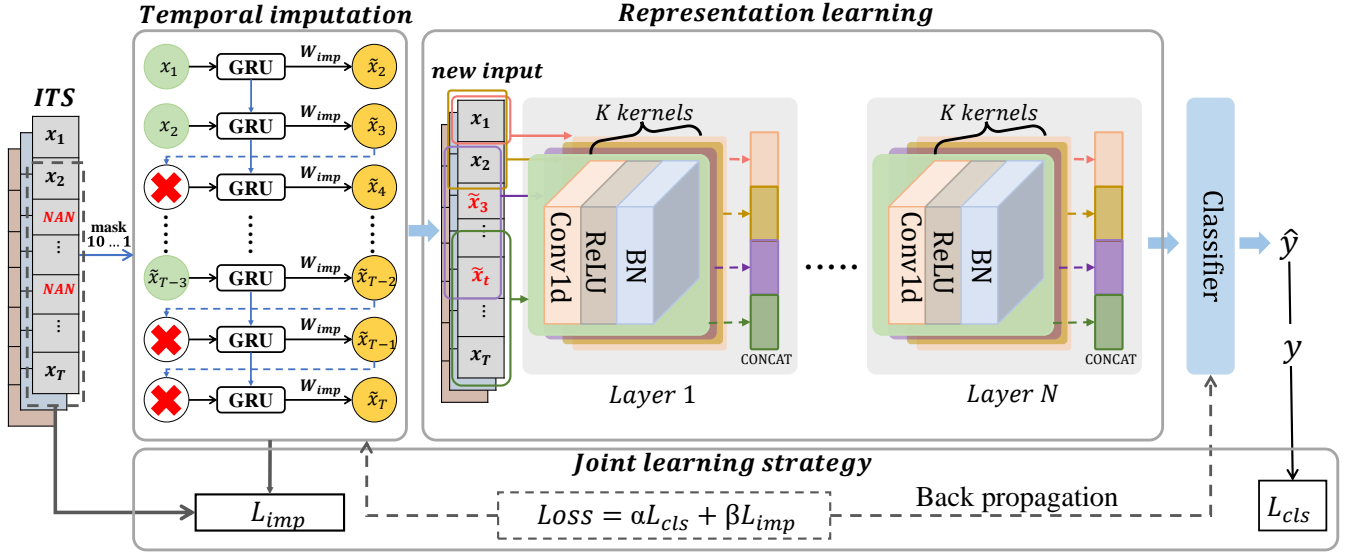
ITS

$x_1$

$x_2$

NAN

⋮

NAN

⋮

$x_T$

mask
10 … 1

Temporal imputation

$x_1$ GRU $W_{imp}$ $\tilde{x}_2$

$x_2$ GRU $W_{imp}$ $\tilde{x}_3$

GRU $W_{imp}$ $\tilde{x}_4$

$\tilde{x}_{T-3}$ GRU $W_{imp}$ $\tilde{x}_{T-2}$

GRU $W_{imp}$ $\tilde{x}_{T-1}$

GRU $W_{imp}$ $\tilde{x}_T$

Representation learning

new input

$x_1$

$x_2$

$\tilde{x}_3$

⋮

$\tilde{x}_t$

⋮

$x_T$

K kernels

Conv1d ReLU BN

CONCAT

Layer 1

K kernels

Conv1d ReLU BN

CONCAT

Layer N

Classifier

$\hat{y}$

$y$

Joint learning strategy

$L_{imp}$

$Loss = \alpha L_{cls} + \beta L_{imp}$

Back propagation

$L_{cls}$